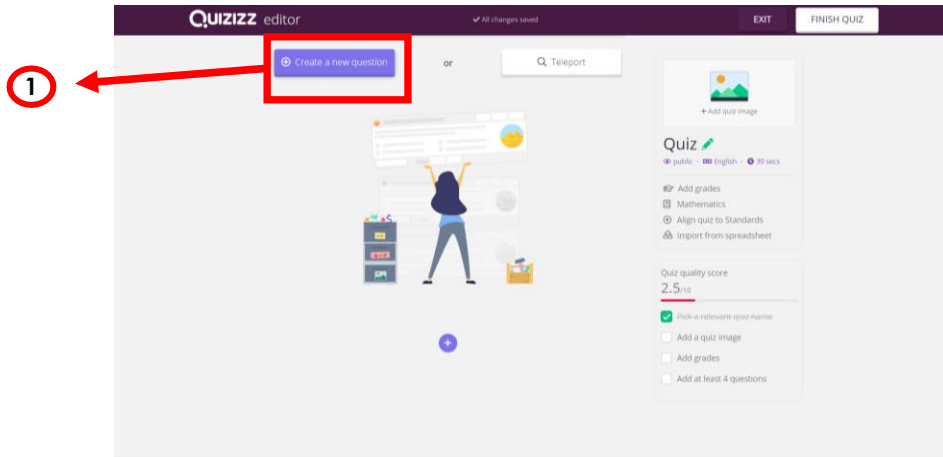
QUIZIZZ editor

All changes saved

EXIT

FINISH QUIZ

1

Create a new question

or

Teleport

+ Add quiz image

Quiz

public · English · 30 secs

Add grades

Mathematics

Align quiz to Standards

Import from spreadsheet

Quiz quality score

2.5/10

Pick a relevant quiz name

Add a quiz image

Add grades

Add at least 4 questions

+